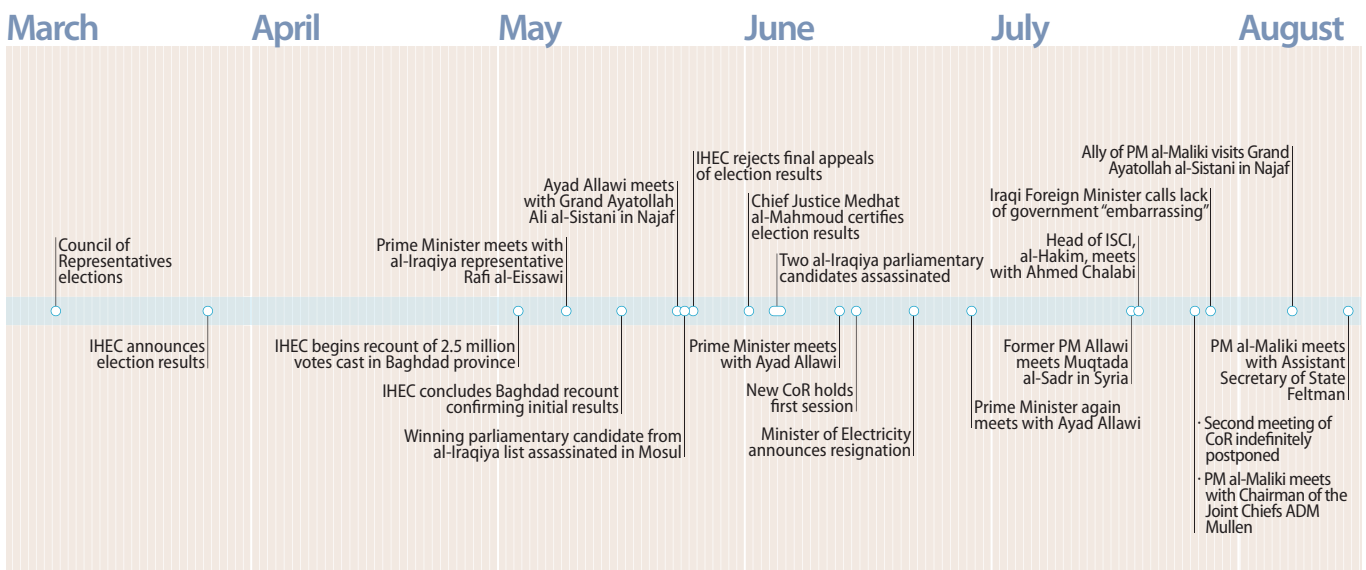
March April May June July August

Council of Representatives elections

IHEC announces election results

Prime Minister meets with al-Iraqiya representative Rafi al-Eissawi

IHEC begins recount of 2.5 million votes cast in Baghdad province

IHEC concludes Baghdad recount confirming initial results

Ayad Allawi meets with Grand Ayatollah Ali al-Sistani in Najaf

Winning parliamentary candidate from al-Iraqiya list assassinated in Mosul

IHEC rejects final appeals of election results

Chief Justice Medhat al-Mahmoud certifies election results

Two al-Iraqiya parliamentary candidates assassinated

Prime Minister meets with Ayad Allawi

New CoR holds first session

Minister of Electricity announces resignation

Prime Minister again meets with Ayad Allawi

Iraqi Foreign Minister calls lack of government "embarrassing"

Head of ISCI, al-Hakim, meets with Ahmed Chalabi

Former PM Allawi meets Muqtada al-Sadr in Syria

Ally of PM al-Maliki visits Grand Ayatollah al-Sistani in Najaf

Second meeting of CoR indefinitely postponed

PM al-Maliki meets with Chairman of the Joint Chiefs ADM Mullen

PM al-Maliki meets with Assistant Secretary of State Feltman